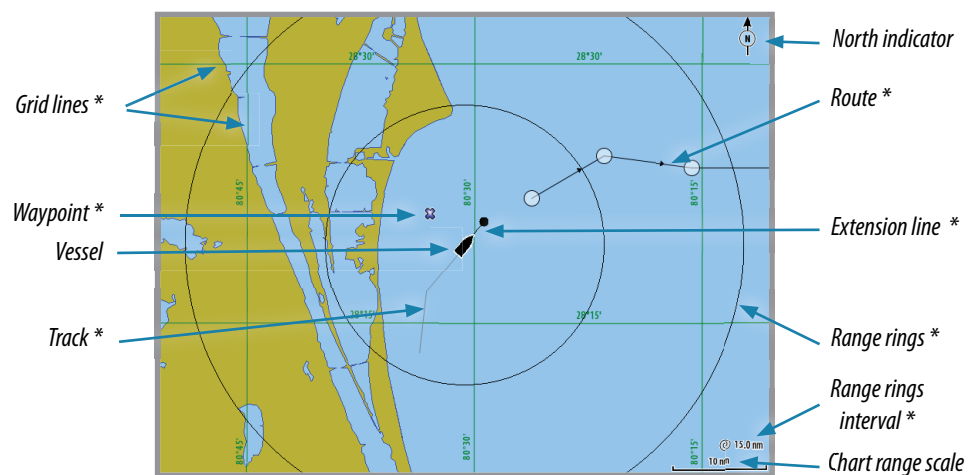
Grid lines *

Waypoint *

Vessel

Track *

28°30'

28°30'

80°45'

80°30'

80°15'

28°15'

28°15'

80°45'

80°30'

80°15'

N

North indicator

Route *

Extension line *

Range rings *

Range rings interval *

15.0 nm

10 nm

Chart range scale